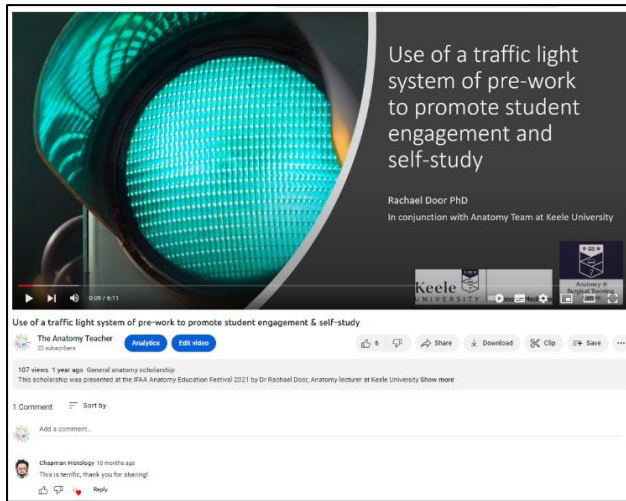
Use of a traffic light system of pre-work to promote student engagement and self-study

Rachael Door PhD

In conjunction with Anatomy Team at Keele University

Keele UNIVERSITY

Anatomy & Surgical Training

0:09 / 6:11

Use of a traffic light system of pre-work to promote student engagement & self-study

The Anatomy Teacher
22 subscribers

Analytics

Edit video

6

Share

Download

Clip

Save

107 views 1 year ago General anatomy scholarship
This scholarship was presented at the IFAA Anatomy Education Festival 2021 by Dr Rachael Door, Anatomy lecturer at Keele University Show more

1 Comment

Sort by

Add a comment...

Chapman Histology 10 months ago
This is terrific, thank you for sharing!

Reply